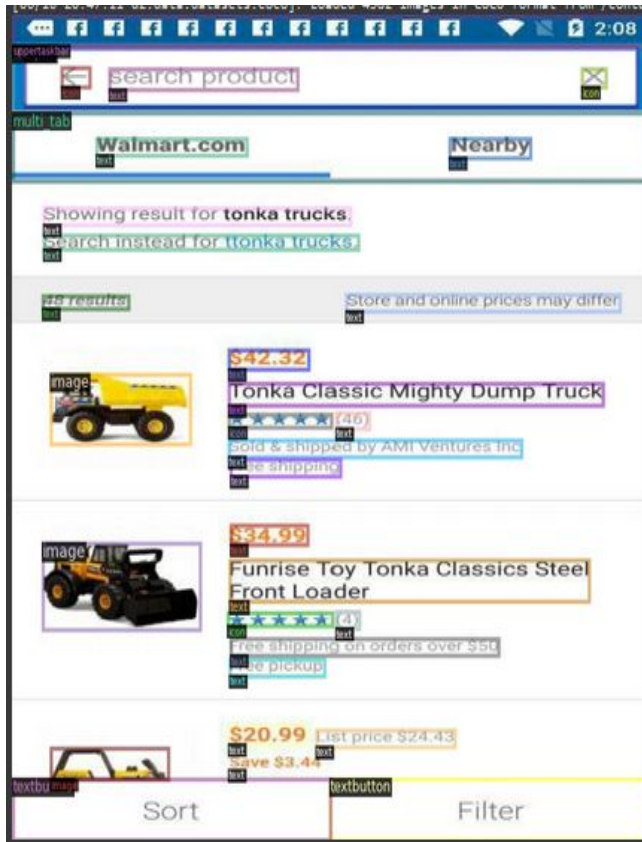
2:08

uppertaskbar

search product

icon text icon

multi_tab

Walmart.com

text

Nearby

text

Showing result for tonka trucks.

text

Search instead for ttonka trucks.

text

48 results

text

Store and online prices may differ

text

image

$42.32

text

Tonka Classic Mighty Dump Truck

text

(46)

icon text

Sold & shipped by AMI Ventures Inc

text

Free shipping

text

image

$34.99

text

Funrise Toy Tonka Classics Steel Front Loader

text

(4)

icon text

Free shipping on orders over $50

text

Free pickup

text

$20.99 List price $24.43

text text

Save $3.44

text

textbu image

textbutton

Sort

Filter